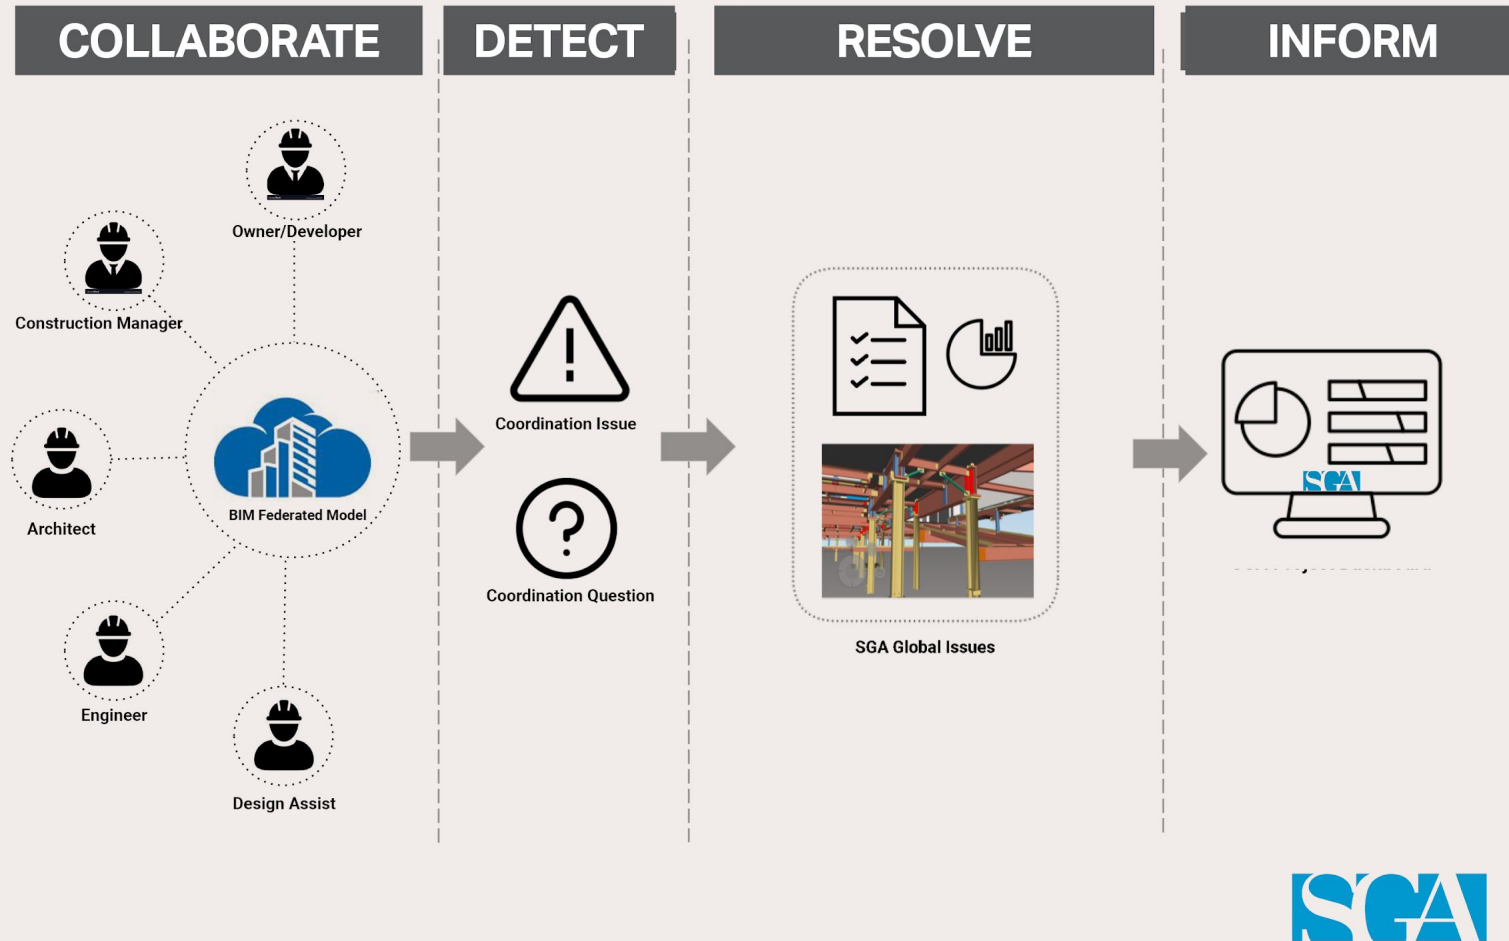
COLLABORATE

DETECT

RESOLVE

INFORM

Owner/Developer

Construction Manager

Architect

BIM Federated Model

Engineer

Design Assist

Coordination Issue

Coordination Question

SGA Global Issues

SGA

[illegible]

SGA